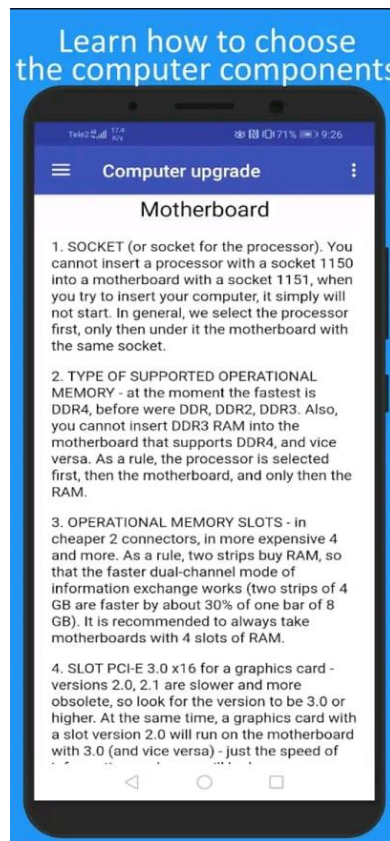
Learn how to choose the computer components

Tele2 17.4 K/s 71% 9:26

Computer upgrade

Motherboard

1. SOCKET (or socket for the processor). You cannot insert a processor with a socket 1150 into a motherboard with a socket 1151, when you try to insert your computer, it simply will not start. In general, we select the processor first, only then under it the motherboard with the same socket.

2. TYPE OF SUPPORTED OPERATIONAL MEMORY - at the moment the fastest is DDR4, before were DDR, DDR2, DDR3. Also, you cannot insert DDR3 RAM into the motherboard that supports DDR4, and vice versa. As a rule, the processor is selected first, then the motherboard, and only then the RAM.

3. OPERATIONAL MEMORY SLOTS - in cheaper 2 connectors, in more expensive 4 and more. As a rule, two strips buy RAM, so that the faster dual-channel mode of information exchange works (two strips of 4 GB are faster by about 30% of one bar of 8 GB). It is recommended to always take motherboards with 4 slots of RAM.

4. SLOT PCI-E 3.0 x16 for a graphics card - versions 2.0, 2.1 are slower and more obsolete, so look for the version to be 3.0 or higher. At the same time, a graphics card with a slot version 2.0 will run on the motherboard with 3.0 (and vice versa) - just the speed of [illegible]